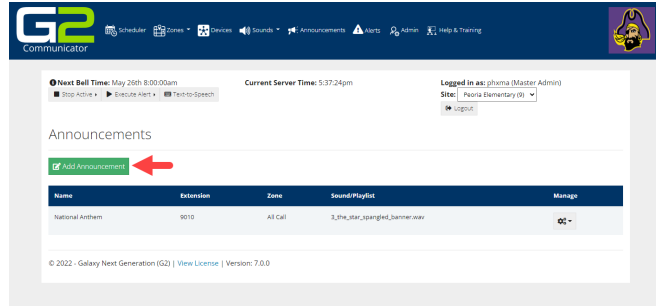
G2 Communicator

Scheduler Zones Devices Sounds Announcements Alerts Admin Help & Training

Next Bell Time: May 26th 8:00:00am
Stop Active Execute Alert Text-to-Speech

Current Server Time: 5:37:24pm

Logged in as: phxma (Master Admin)
Site: Peoria Elementary (9)
Logout

Announcements

Add Announcement

| Name | Extension | Zone | Sound/Playlist | Manage |
|---|---|---|---|---|
| National Anthem | 9010 | All Call | 3_the_star_spangled_banner.wav | |

© 2022 - Galaxy Next Generation (G2) | View License | Version: 7.0.0